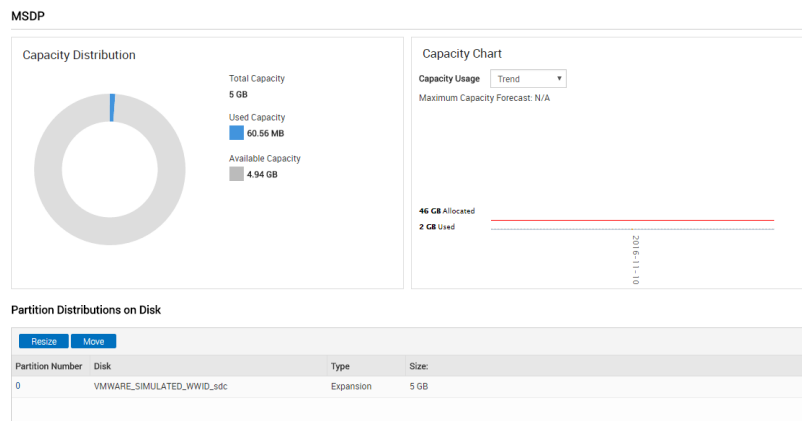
MSDP

Capacity Distribution

Total Capacity
5 GB
Used Capacity
60.56 MB
Available Capacity
4.94 GB

Capacity Chart

Capacity Usage Trend
Maximum Capacity Forecast: N/A

46 GB Allocated
2 GB Used

2016-11-10

Partition Distributions on Disk

Resize Move

| Partition Number | Disk | Type | Size: |
|---|---|---|---|
| 0 | VMWARE_SIMULATED_WWID_sdc | Expansion | 5 GB |